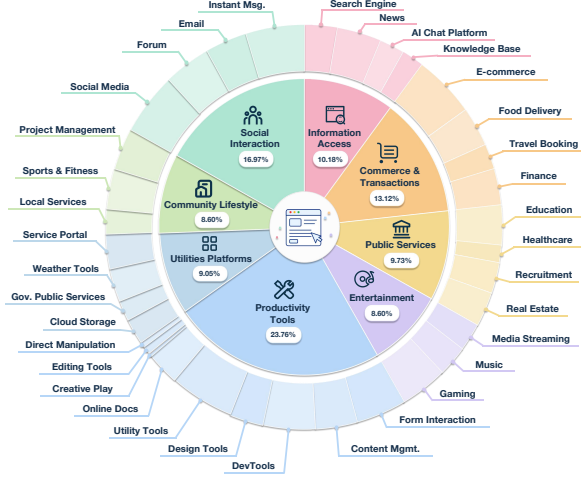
Instant Msg.
Search Engine
Email
News
AI Chat Platform
Forum
Knowledge Base
E-commerce
Social Media
Food Delivery
Project Management
Travel Booking
Sports & Fitness
Finance
Local Services
Education
Service Portal
Healthcare
Weather Tools
Recruitment
Gov. Public Services
Real Estate
Cloud Storage
Media Streaming
Direct Manipulation
Music
Editing Tools
Gaming
Creative Play
Online Docs
Form Interaction
Utility Tools
Content Mgmt.
Design Tools
DevTools

Social Interaction
16.97%

Information Access
10.18%

Commerce & Transactions
13.12%

Community Lifestyle
8.60%

Public Services
9.73%

Utilities Platforms
9.05%

Entertainment
8.60%

Productivity Tools
23.76%